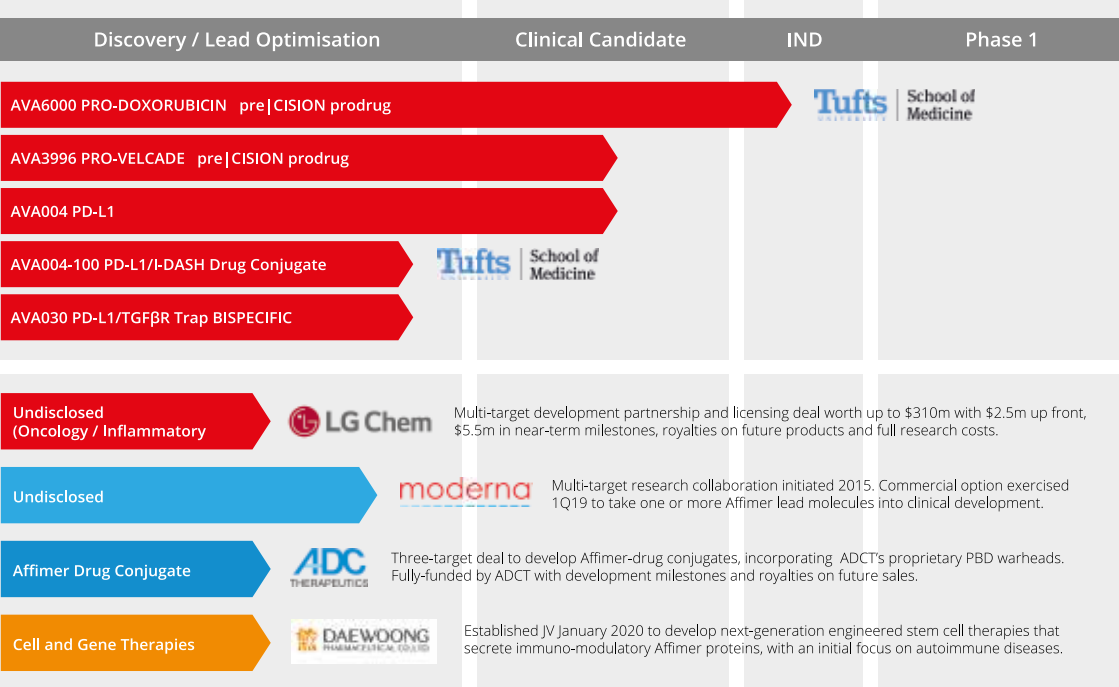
| Discovery / Lead Optimisation | Clinical Candidate | IND | Phase 1 |
|---|---|---|---|

AVA6000 PRO-DOXORUBICIN pre|CISION prodrug

Tufts UNIVERSITY | School of Medicine

AVA3996 PRO-VELCADE pre|CISION prodrug

AVA004 PD-L1

AVA004-100 PD-L1/I-DASH Drug Conjugate

Tufts UNIVERSITY | School of Medicine

AVA030 PD-L1/TGFβR Trap BISPECIFIC

Undisclosed (Oncology / Inflammatory

LG Chem

Multi-target development partnership and licensing deal worth up to \$310m with \$2.5m up front, \$5.5m in near-term milestones, royalties on future products and full research costs.

Undisclosed

moderna

Multi-target research collaboration initiated 2015. Commercial option exercised 1Q19 to take one or more Affimer lead molecules into clinical development.

Affimer Drug Conjugate

ADC THERAPEUTICS

Three-target deal to develop Affimer-drug conjugates, incorporating ADCT's proprietary PBD warheads. Fully-funded by ADCT with development milestones and royalties on future sales.

Cell and Gene Therapies

DAEWOONG PHARMACEUTICAL CO.,LTD

Established JV January 2020 to develop next-generation engineered stem cell therapies that secrete immuno-modulatory Affimer proteins, with an initial focus on autoimmune diseases.